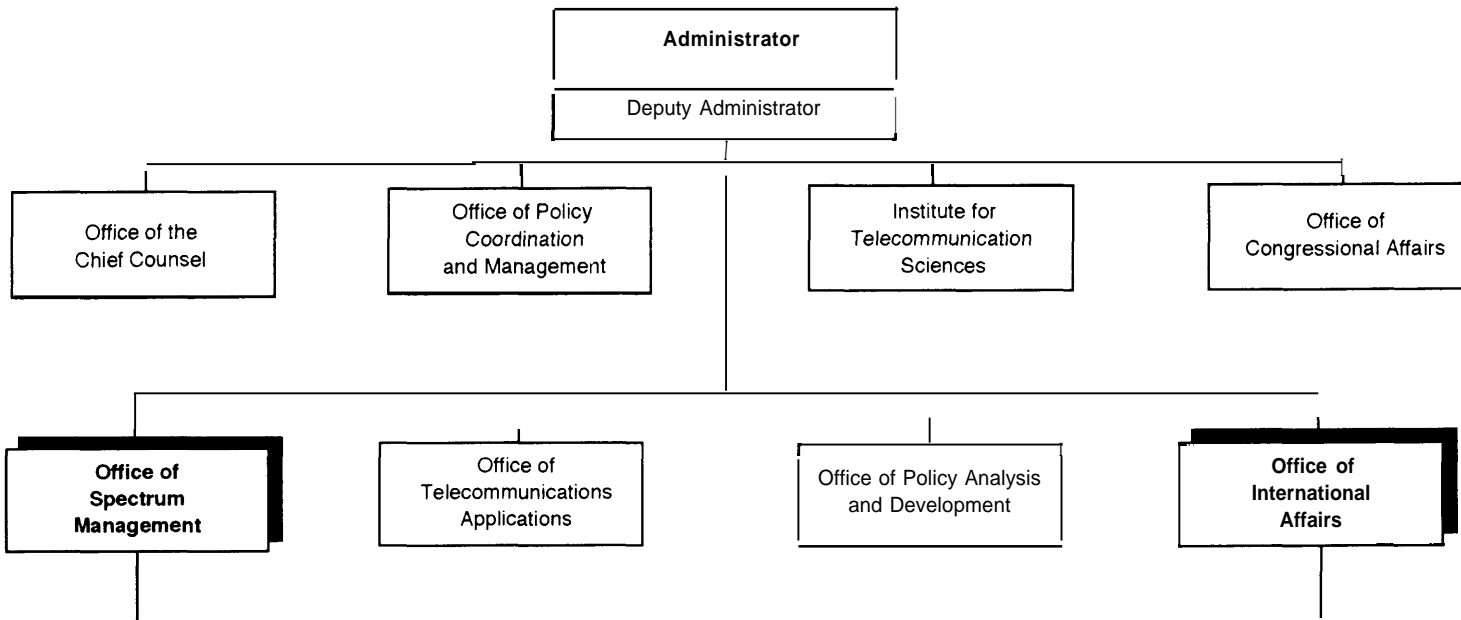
Administrator

Deputy Administrator

Office of the Chief Counsel

Office of Policy Coordination and Management

Institute for Telecommunication Sciences

Office of Congressional Affairs

Office of Spectrum Management

Office of Telecommunications Applications

Office of Policy Analysis and Development

Office of International Affairs